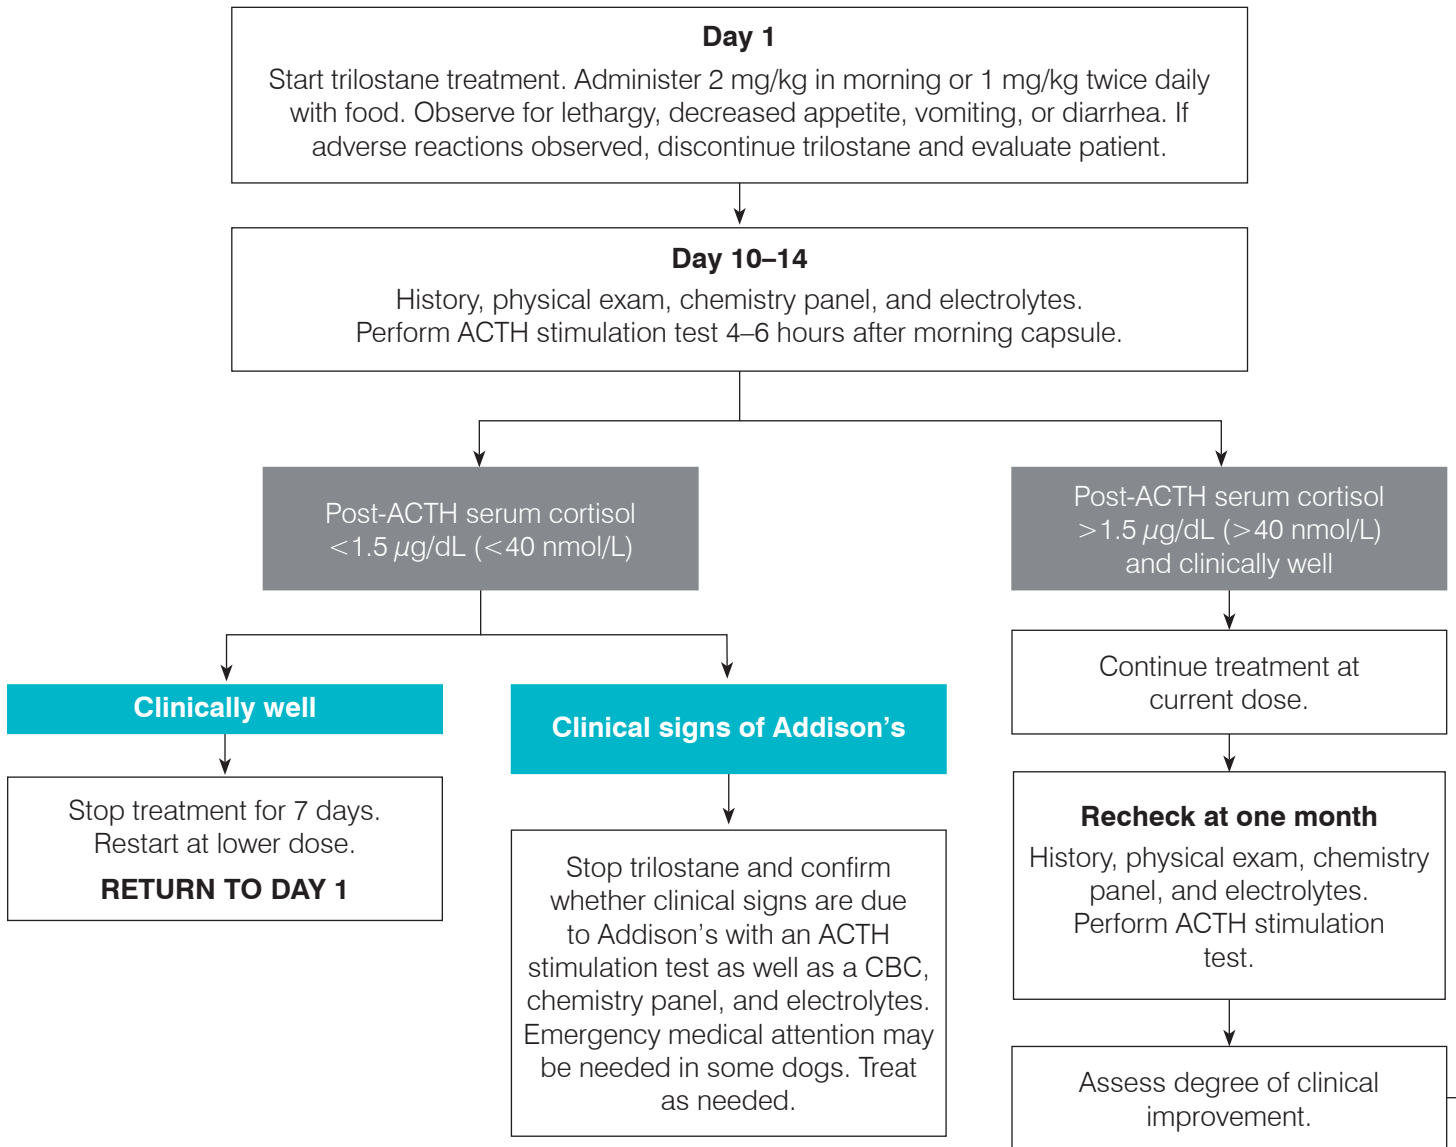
**Day 1**

Start trilostane treatment. Administer 2 mg/kg in morning or 1 mg/kg twice daily with food. Observe for lethargy, decreased appetite, vomiting, or diarrhea. If adverse reactions observed, discontinue trilostane and evaluate patient.

**Day 10–14**

History, physical exam, chemistry panel, and electrolytes. Perform ACTH stimulation test 4–6 hours after morning capsule.

Post-ACTH serum cortisol $<1.5\ \mu g/dL$ ($<40$ nmol/L)

Post-ACTH serum cortisol $>1.5\ \mu g/dL$ ($>40$ nmol/L) and clinically well

**Clinically well**

Stop treatment for 7 days. Restart at lower dose.

**RETURN TO DAY 1**

**Clinical signs of Addison's**

Stop trilostane and confirm whether clinical signs are due to Addison's with an ACTH stimulation test as well as a CBC, chemistry panel, and electrolytes. Emergency medical attention may be needed in some dogs. Treat as needed.

Continue treatment at current dose.

**Recheck at one month**

History, physical exam, chemistry panel, and electrolytes. Perform ACTH stimulation test.

Assess degree of clinical improvement.